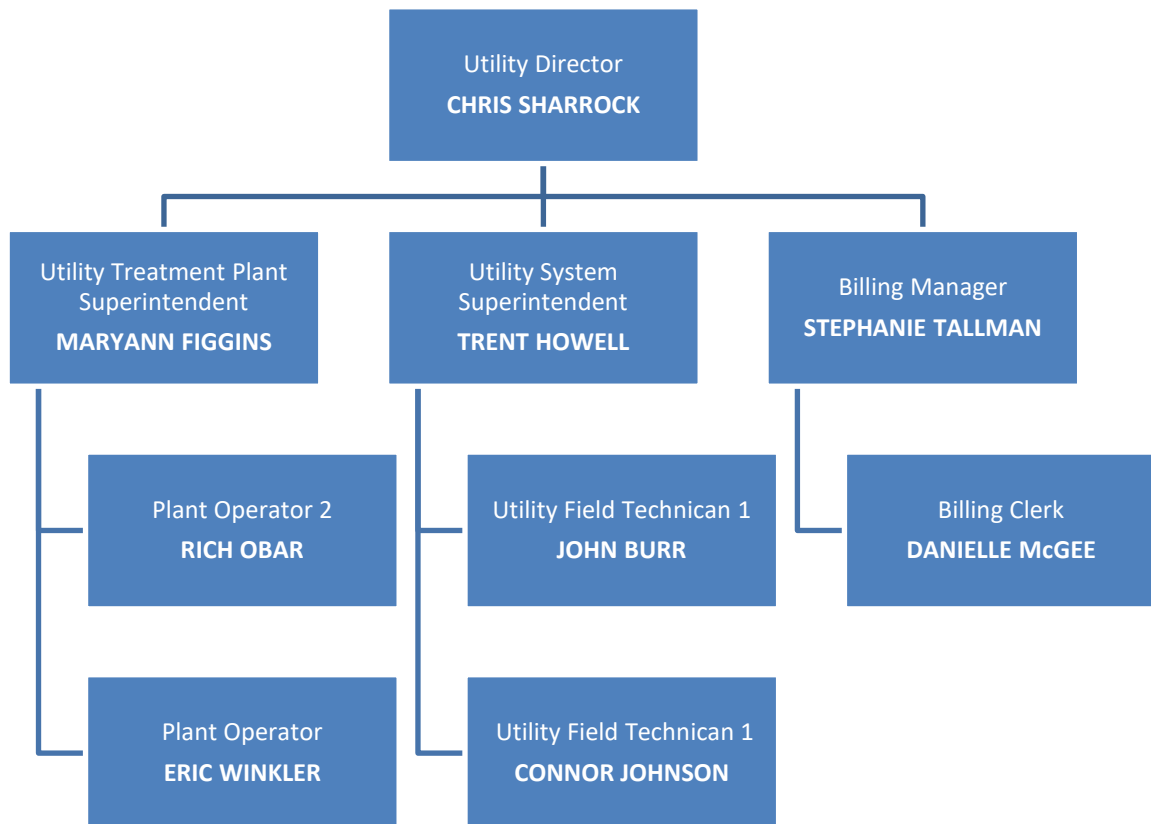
Utility Director
**CHRIS SHARROCK**

Utility Treatment Plant Superintendent
**MARYANN FIGGINS**

Utility System Superintendent
**TRENT HOWELL**

Billing Manager
**STEPHANIE TALLMAN**

Plant Operator 2
**RICH OBAR**

Plant Operator
**ERIC WINKLER**

Utility Field Technican 1
**JOHN BURR**

Utility Field Technican 1
**CONNOR JOHNSON**

Billing Clerk
**DANIELLE McGEE**